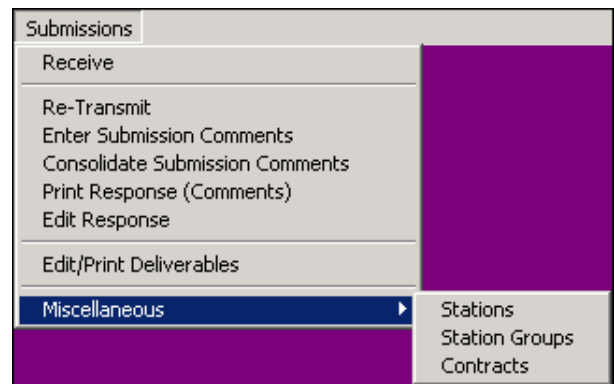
Submissions

Receive

Re-Transmit
Enter Submission Comments
Consolidate Submission Comments
Print Response (Comments)
Edit Response

Edit/Print Deliverables

Miscellaneous

Stations
Station Groups
Contracts